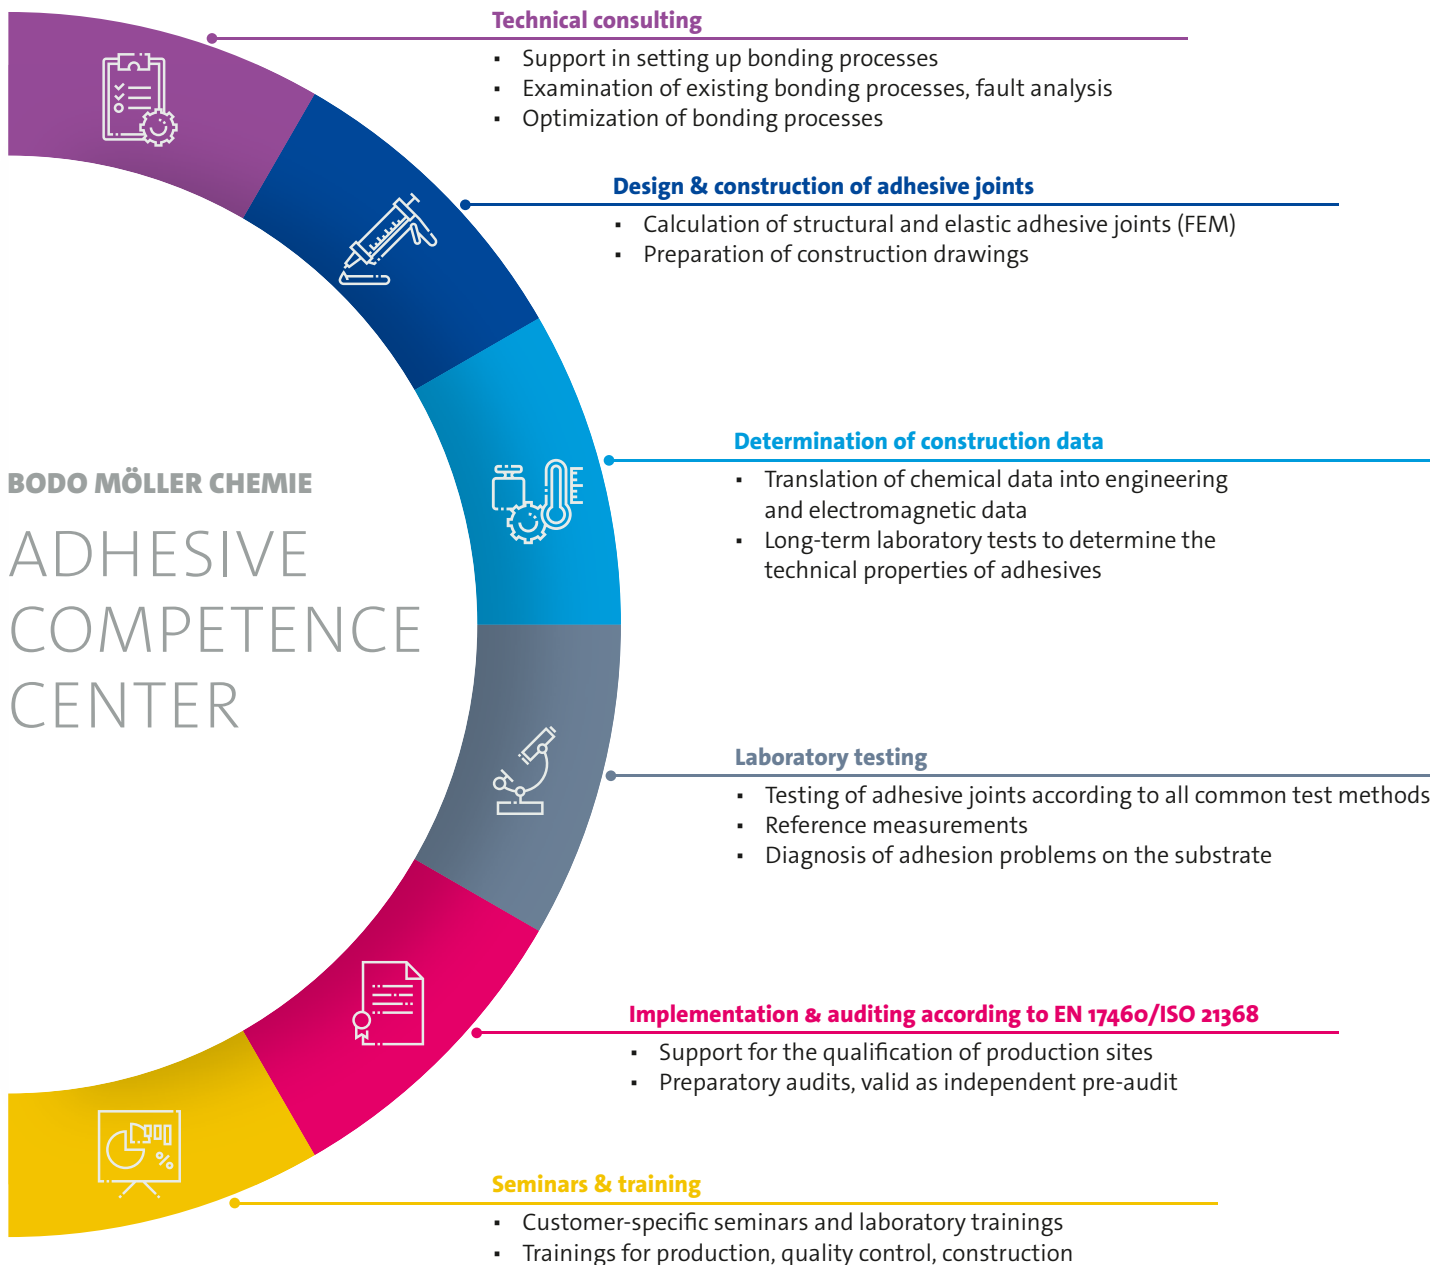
Technical consulting

- Support in setting up bonding processes
- Examination of existing bonding processes, fault analysis
- Optimization of bonding processes

Design & construction of adhesive joints

- Calculation of structural and elastic adhesive joints (FEM)
- Preparation of construction drawings

Determination of construction data

- Translation of chemical data into engineering and electromagnetic data
- Long-term laboratory tests to determine the technical properties of adhesives

Laboratory testing

- Testing of adhesive joints according to all common test methods
- Reference measurements
- Diagnosis of adhesion problems on the substrate

Implementation & auditing according to EN 17460/ISO 21368

- Support for the qualification of production sites
- Preparatory audits, valid as independent pre-audit

Seminars & training

- Customer-specific seminars and laboratory trainings
- Trainings for production, quality control, construction

BODO MÖLLER CHEMIE

ADHESIVE COMPETENCE CENTER